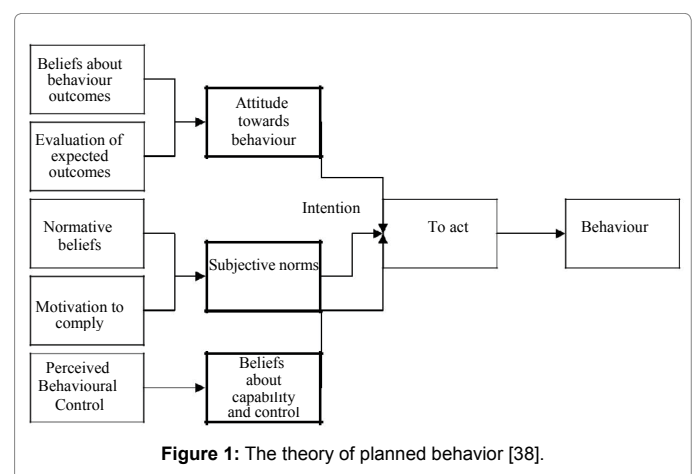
Beliefs about behaviour outcomes

Evaluation of expected outcomes

Attitude towards behaviour

Intention

To act

Behaviour

Normative beliefs

Subjective norms

Motivation to comply

Perceived Behavioural Control

Beliefs about capability and control

**Figure 1:** The theory of planned behavior [38].